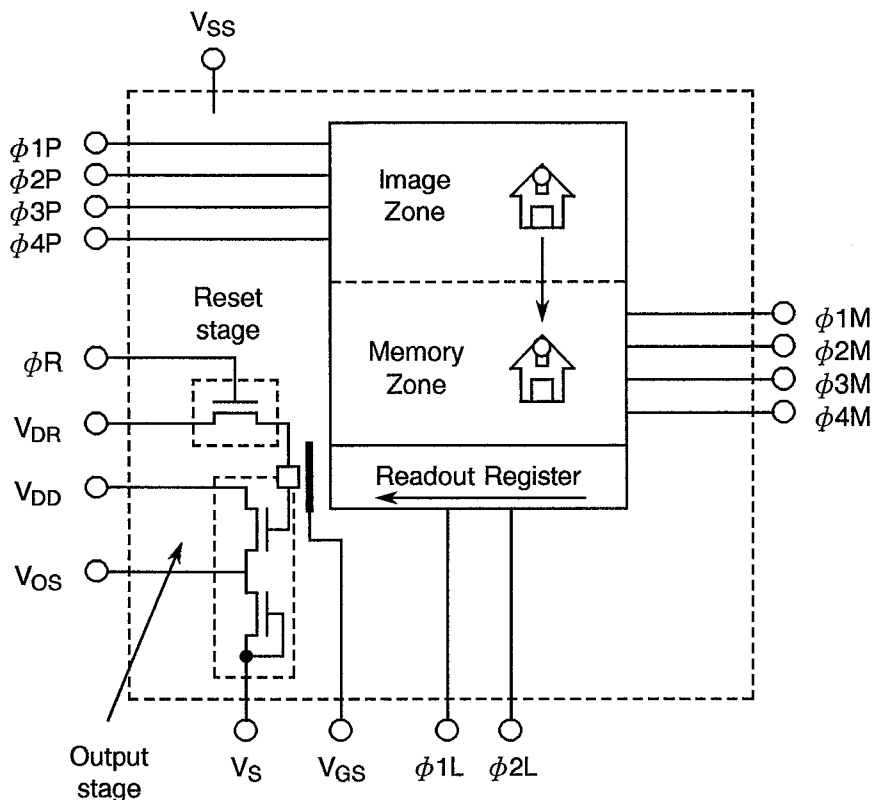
$V_{SS}$

$\phi 1P$
$\phi 2P$
$\phi 3P$
$\phi 4P$

Image Zone

Reset stage

$\phi R$
$V_{DR}$
$V_{DD}$
$V_{OS}$

Memory Zone

$\phi 1M$
$\phi 2M$
$\phi 3M$
$\phi 4M$

Readout Register

Output stage

$V_S$
$V_{GS}$
$\phi 1L$
$\phi 2L$